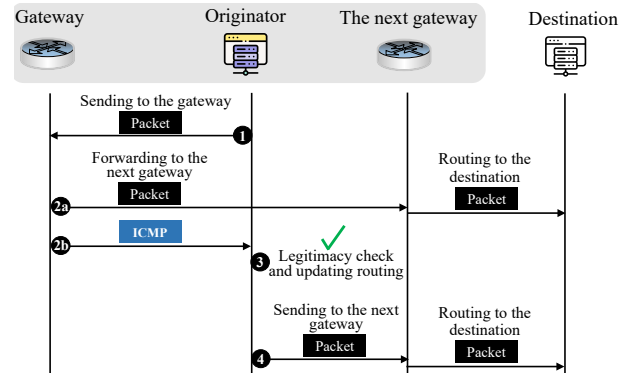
Gateway

Originator

The next gateway

Destination

Sending to the gateway

Packet

1

Forwarding to the next gateway

Packet

2a

Routing to the destination

Packet

ICMP

2b

3 Legitimacy check and updating routing

Sending to the next gateway

Packet

4

Routing to the destination

Packet